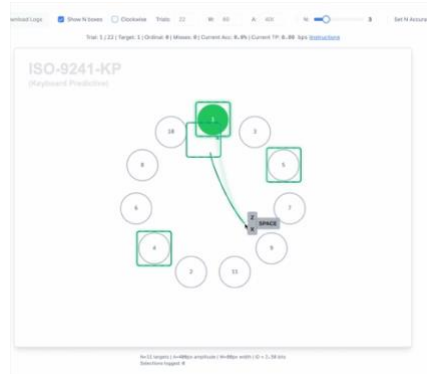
wnload Logs Show N boxes Clockwise Trials 22 W 60 A 400 N 3 Set N Accura

Trial: 1 | 22 | Target: 1 | Ordinal: 0 | Misses: 0 | Current Acc: 0.0% | Current TP: 0.00 bps Instructions

ISO-9241-KP
(Keyboard Prediction)

1
18
3
9
5
6
7
2
8
SPACE
4
9
2
11

N=11 targets | A=400px amplitude | W=60px width | ID = 2.58 bits
Selections logged: 0